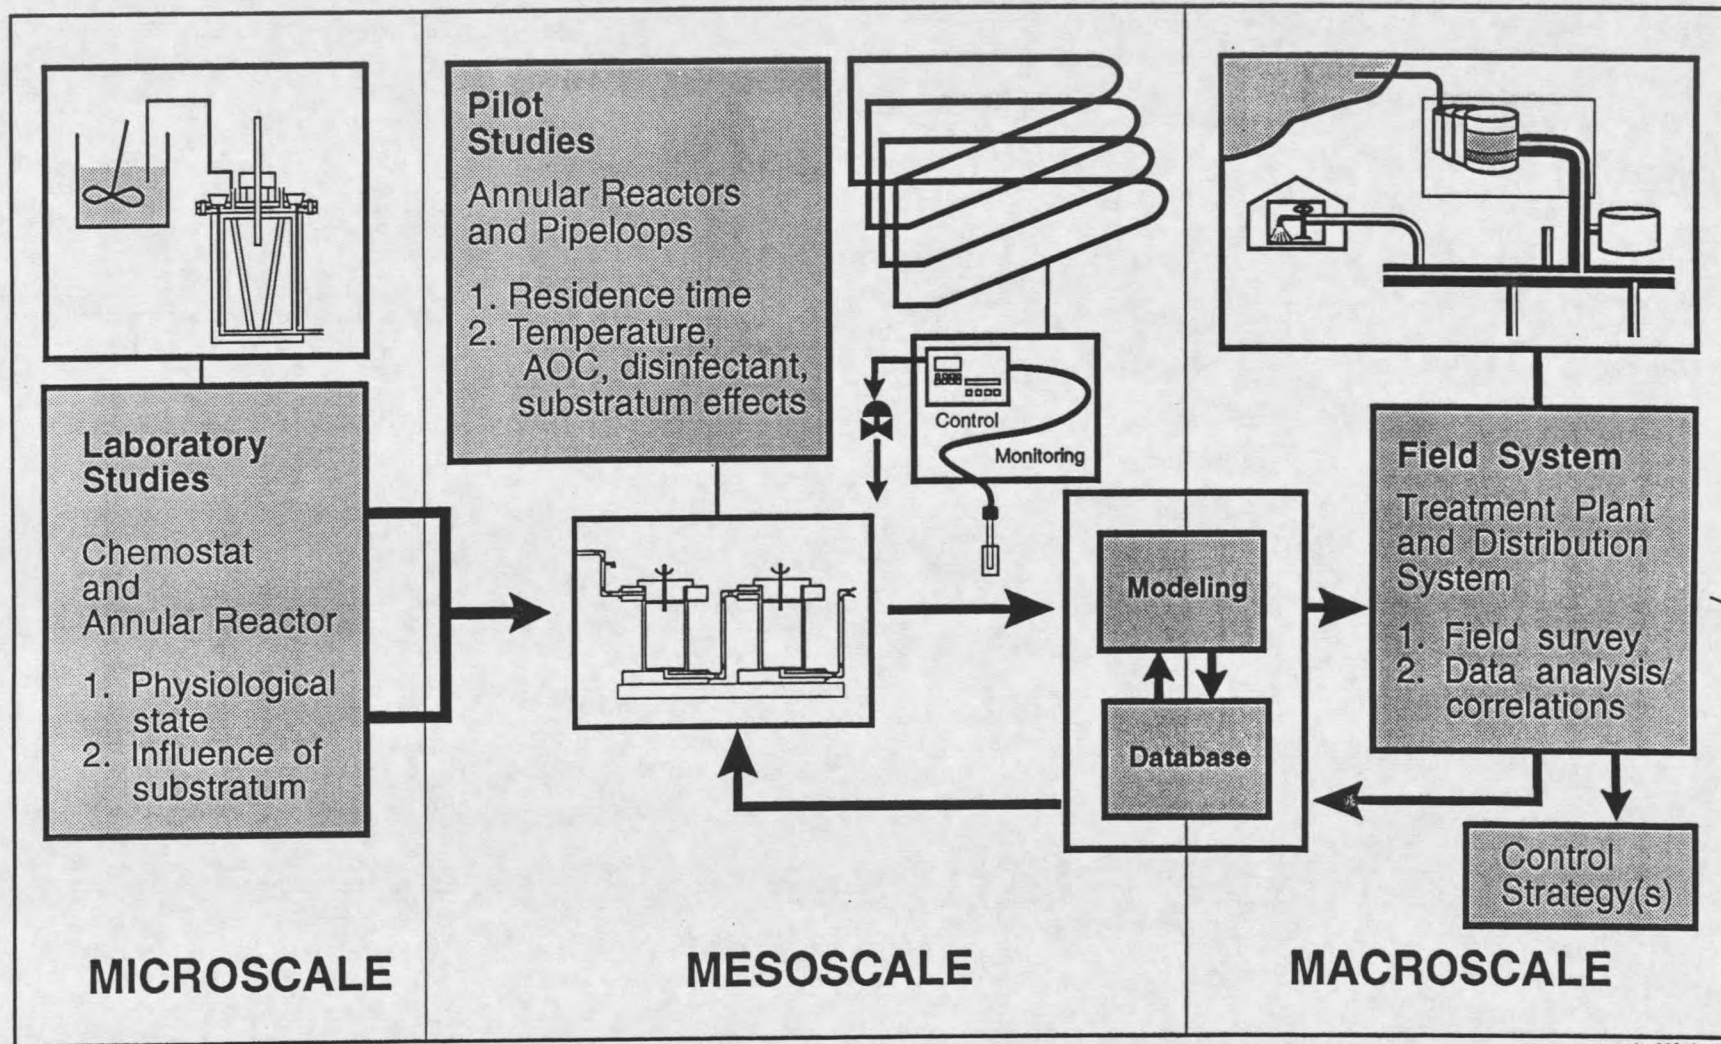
Laboratory Studies

Chemostat and Annular Reactor

1. Physiological state
2. Influence of substratum

MICROSCALE

Pilot Studies

Annular Reactors and Pipeloops

1. Residence time
2. Temperature, AOC, disinfectant, substratum effects

Control

Monitoring

Modeling

Database

MESOSCALE

Field System

Treatment Plant and Distribution System

1. Field survey
2. Data analysis/ correlations

Control Strategy(s)

MACROSCALE